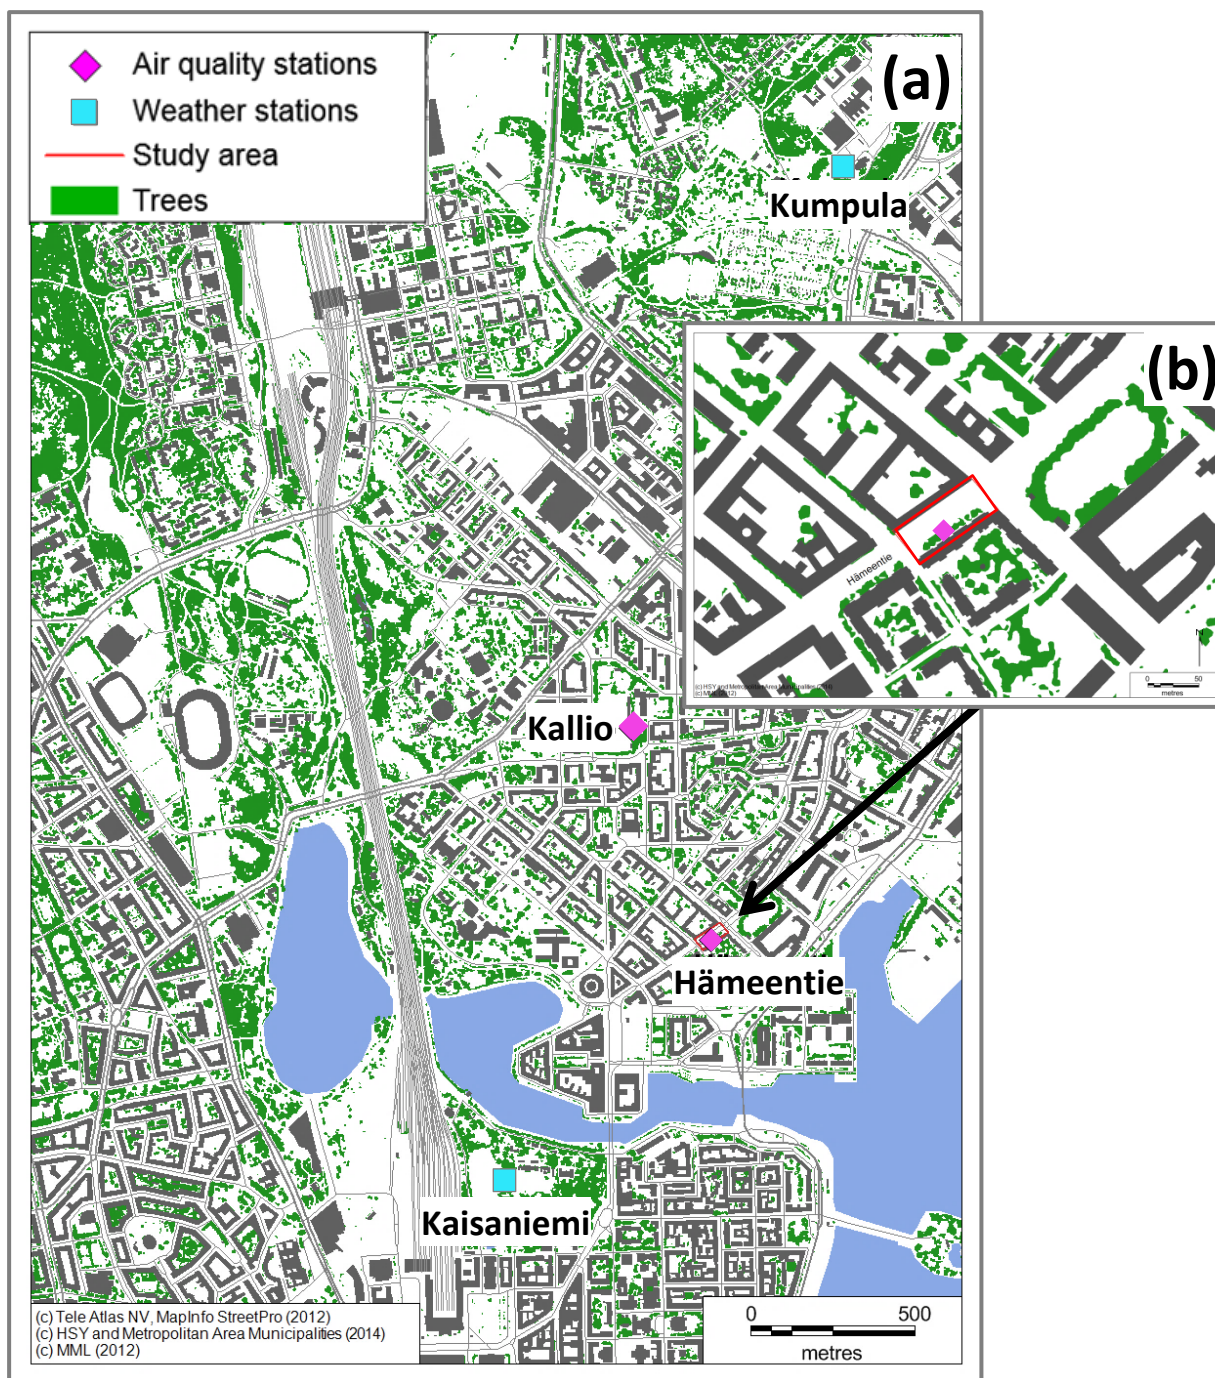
Air quality stations
Weather stations
Study area
Trees

(a)

Kumpula

(b)

Hämeentie

N

(c) HSY and Metropolitan Area Municipalities (2014)
(c) MML (2012)

0 50
metres

Kallio

Hämeentie

Kaisaniemi

(c) Tele Atlas NV, MapInfo StreetPro (2012)
(c) HSY and Metropolitan Area Municipalities (2014)
(c) MML (2012)

0 500
metres